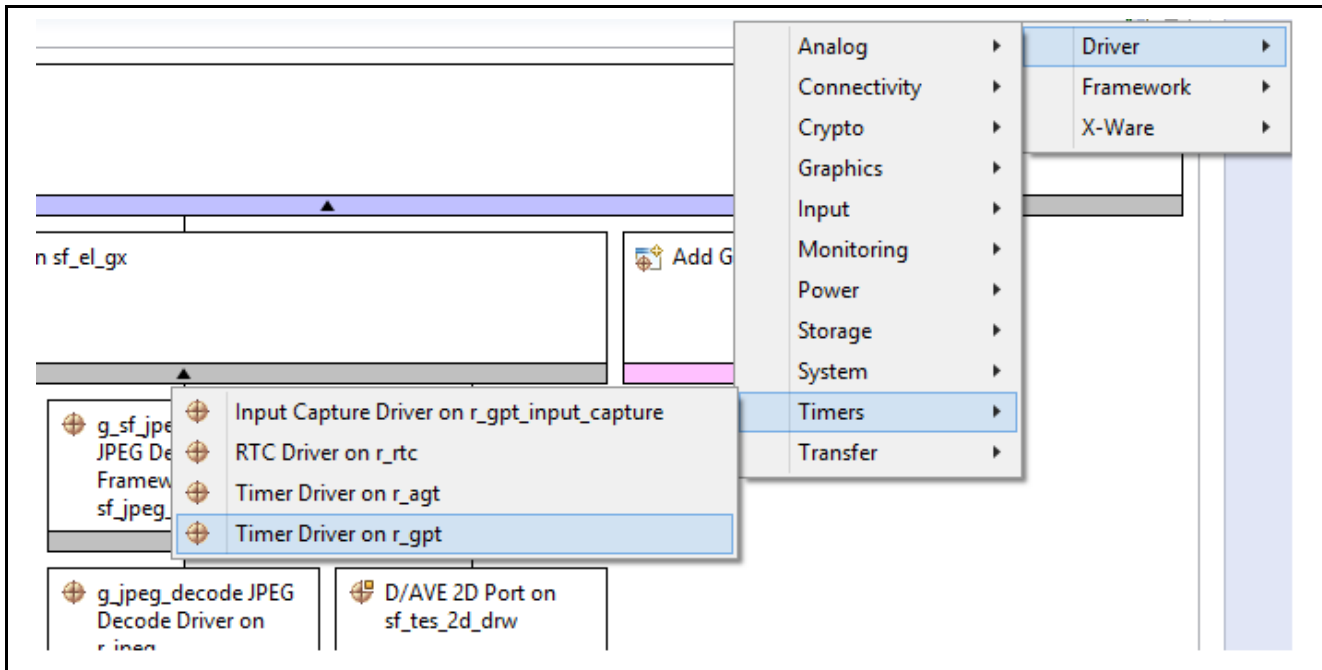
Analog
Connectivity
Crypto
Graphics
Input
Monitoring
Power
Storage
System
Timers
Transfer

Driver
Framework
X-Ware

n sf_el_gx

Add G

Input Capture Driver on r_gpt_input_capture
RTC Driver on r_rtc
Timer Driver on r_agt
Timer Driver on r_gpt

g_sf_jpe
JPEG De
Framew
sf_jpeg_

g_jpeg_decode JPEG Decode Driver on r_jpeg

D/AVE 2D Port on sf_tes_2d_drw